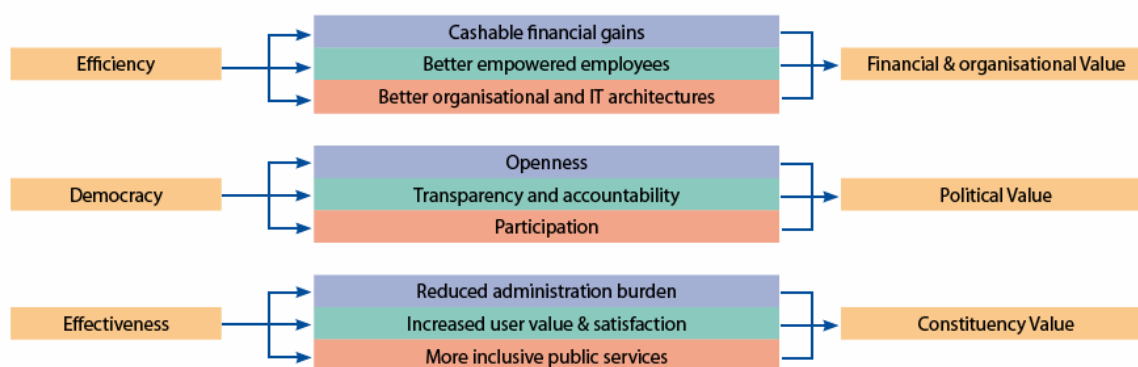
Efficiency

Cashable financial gains
Better empowered employees
Better organisational and IT architectures

Financial & organisational Value

Democracy

Openness
Transparency and accountability
Participation

Political Value

Effectiveness

Reduced administration burden
Increased user value & satisfaction
More inclusive public services

Constituency Value